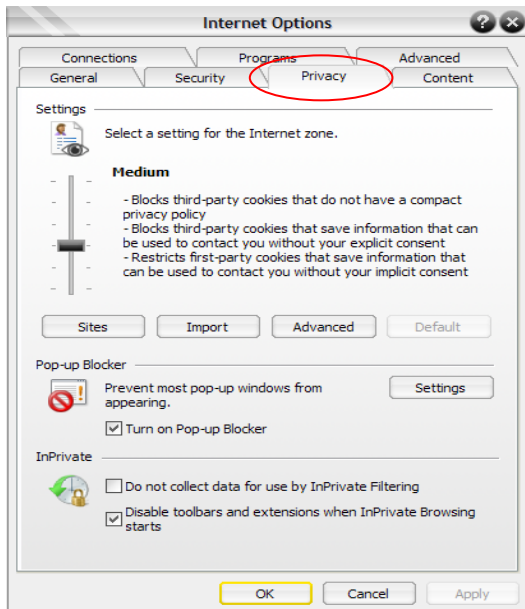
Internet Options

Connections | Programs | Advanced
General | Security | Privacy | Content

Settings

Select a setting for the Internet zone.

Medium

- Blocks third-party cookies that do not have a compact privacy policy
- Blocks third-party cookies that save information that can be used to contact you without your explicit consent
- Restricts first-party cookies that save information that can be used to contact you without your implicit consent

Sites | Import | Advanced | Default

Pop-up Blocker

Prevent most pop-up windows from appearing.

Settings

☑ Turn on Pop-up Blocker

InPrivate

☐ Do not collect data for use by InPrivate Filtering

☑ Disable toolbars and extensions when InPrivate Browsing starts

OK | Cancel | Apply